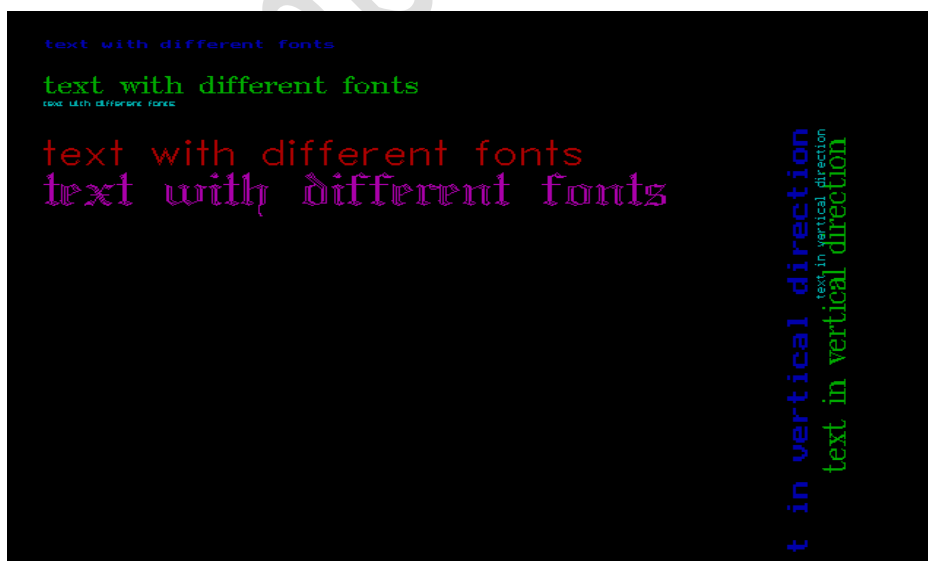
text with different fonts

text with different fonts

text with different fonts

text with different fonts

text with different fonts

t in vertical direction

text in vertical direction

text in vertical direction